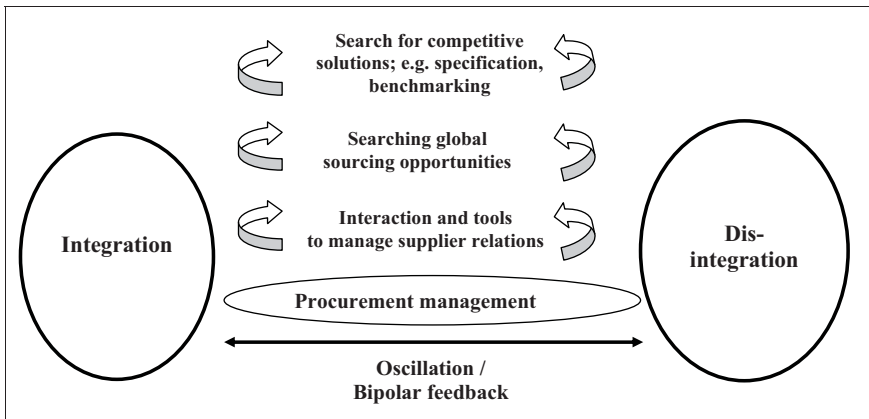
Search for competitive solutions; e.g. specification, benchmarking

Searching global sourcing opportunities

Interaction and tools to manage supplier relations

Integration

Dis-integration

Procurement management

Oscillation / Bipolar feedback